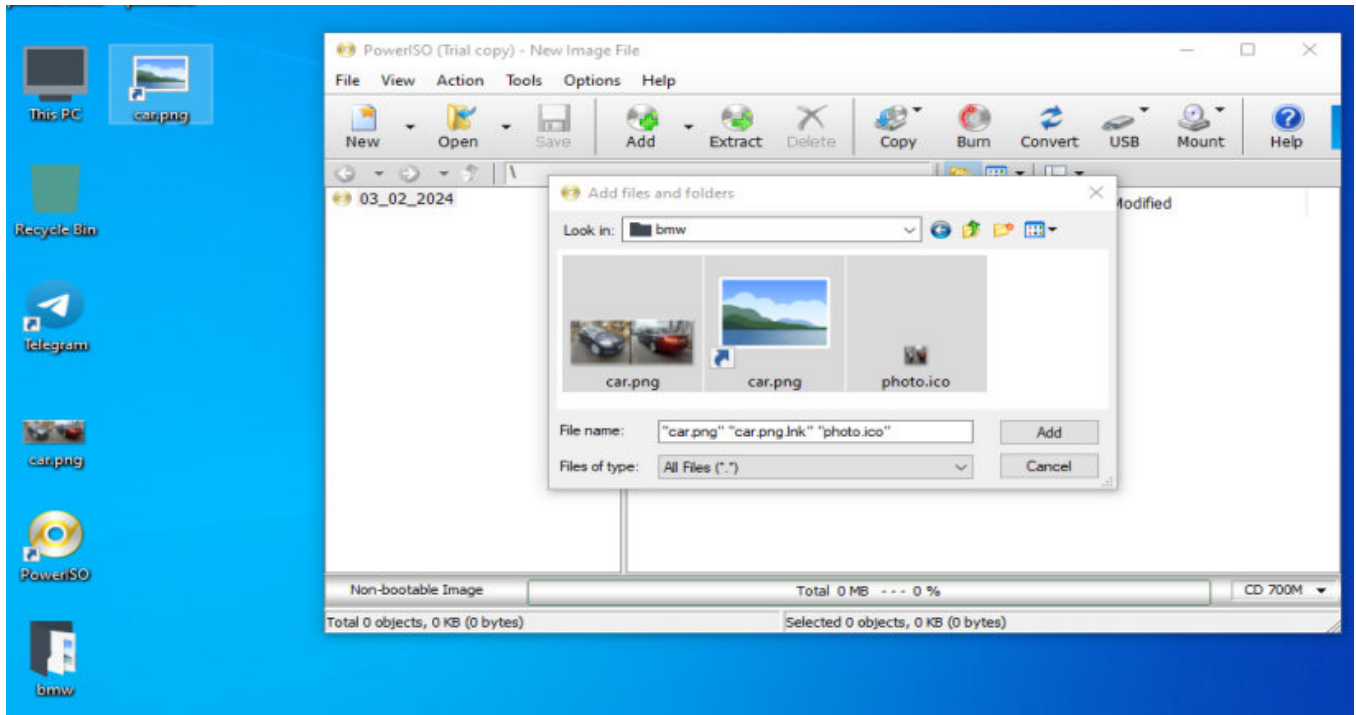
This PC
car.png
Recycle Bin
Telegram
car.png
PowerISO
bmw

PowerISO (Trial copy) - New Image File
File View Action Tools Options Help
New Open Save Add Extract Delete Copy Burn Convert USB Mount Help
\
03_02_2024
Modified

Add files and folders
Look in: bmw
car.png
car.png
photo.ico
File name: "car.png" "car.png.lnk" "photo.ico"
Add
Files of type: All Files (*.*)
Cancel

Non-bootable Image
Total 0 MB --- 0 %
CD 700M
Total 0 objects, 0 KB (0 bytes)
Selected 0 objects, 0 KB (0 bytes)